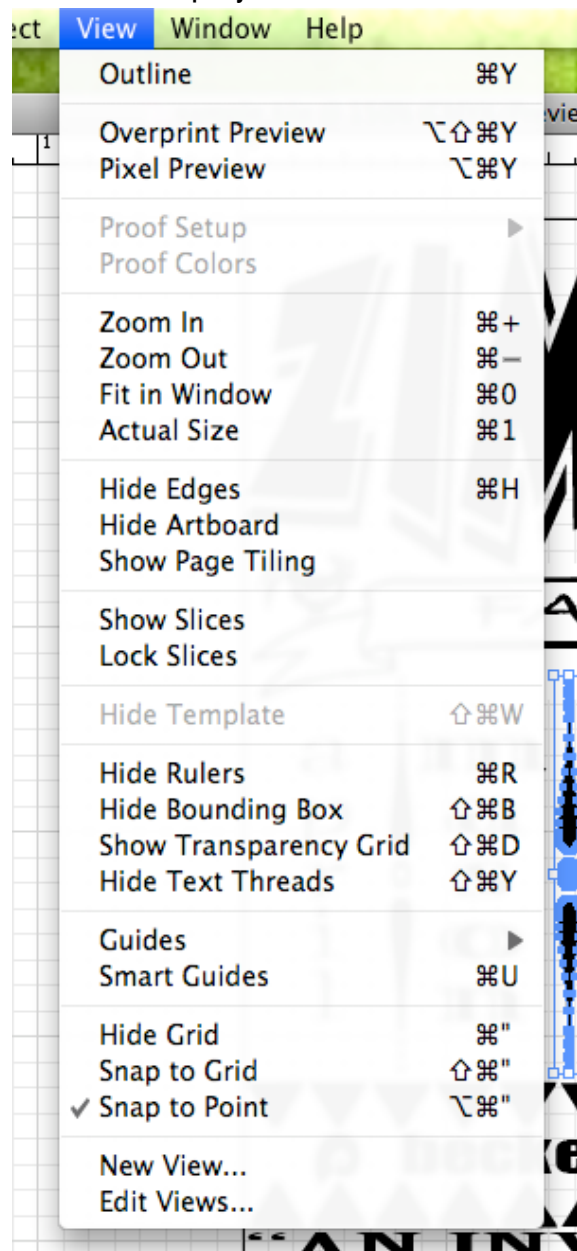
ect View Window Help

Outline ⌘Y

Overprint Preview ⌥⇧⌘Y
Pixel Preview ⌥⌘Y

Proof Setup
Proof Colors

Zoom In ⌘+
Zoom Out ⌘−
Fit in Window ⌘0
Actual Size ⌘1

Hide Edges ⌘H
Hide Artboard
Show Page Tiling

Show Slices
Lock Slices

Hide Template ⇧⌘W

Hide Rulers ⌘R
Hide Bounding Box ⇧⌘B
Show Transparency Grid ⇧⌘D
Hide Text Threads ⇧⌘Y

Guides
Smart Guides ⌘U

Hide Grid ⌘"
Snap to Grid ⇧⌘"
✓ Snap to Point ⌥⌘"

New View...
Edit Views...